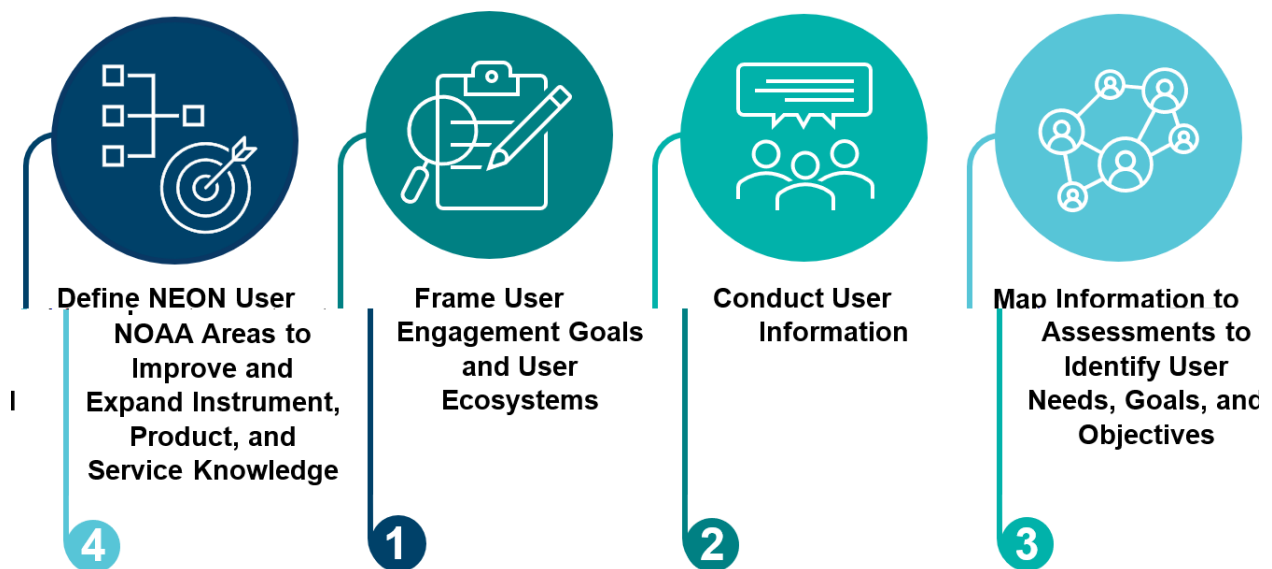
Define NEON User NOAA Areas to Improve and Expand Instrument, Product, and Service Knowledge

Frame User Engagement Goals and User Ecosystems

Conduct User Information

Map Information to Assessments to Identify User Needs, Goals, and Objectives

I

4

1

2

3